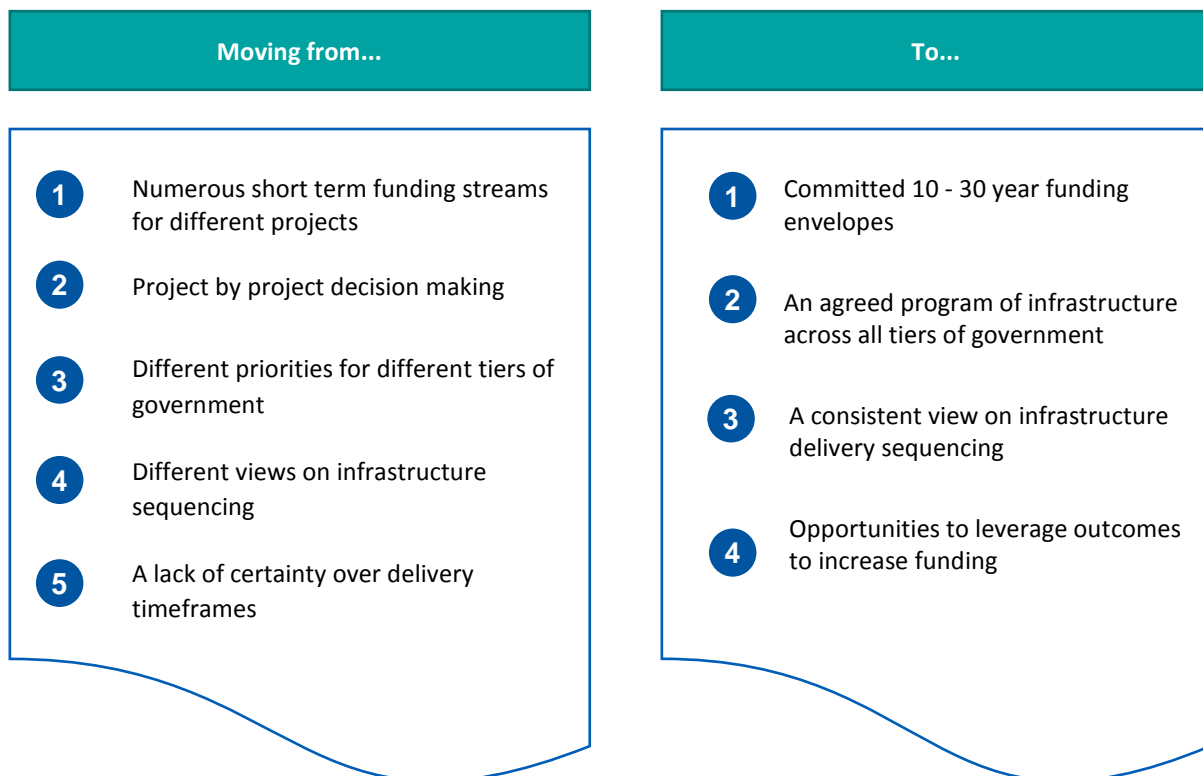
Moving from...

1 Numerous short term funding streams for different projects

2 Project by project decision making

3 Different priorities for different tiers of government

4 Different views on infrastructure sequencing

5 A lack of certainty over delivery timeframes

To...

1 Committed 10 - 30 year funding envelopes

2 An agreed program of infrastructure across all tiers of government

3 A consistent view on infrastructure delivery sequencing

4 Opportunities to leverage outcomes to increase funding